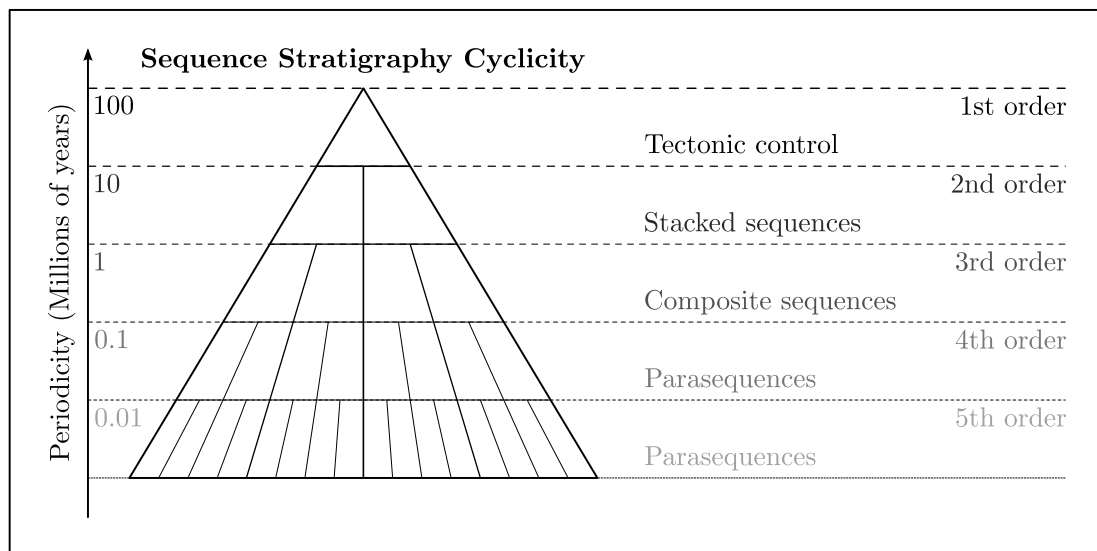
Sequence Stratigraphy Cyclicity

Periodicity (Millions of years)

100
1st order
Tectonic control

10
2nd order
Stacked sequences

1
3rd order
Composite sequences

0.1
4th order
Parasequences

0.01
5th order
Parasequences